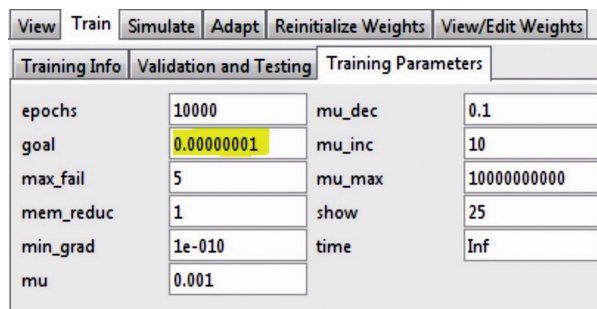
View | Train | Simulate | Adapt | Reinitialize Weights | View/Edit Weights

Training Info | Validation and Testing | Training Parameters

| | | | |
|---|---|---|---|
| epochs | 10000 | mu_dec | 0.1 |
| goal | 0.00000001 | mu_inc | 10 |
| max_fail | 5 | mu_max | 10000000000 |
| mem_reduc | 1 | show | 25 |
| min_grad | 1e-010 | time | Inf |
| mu | 0.001 | | |